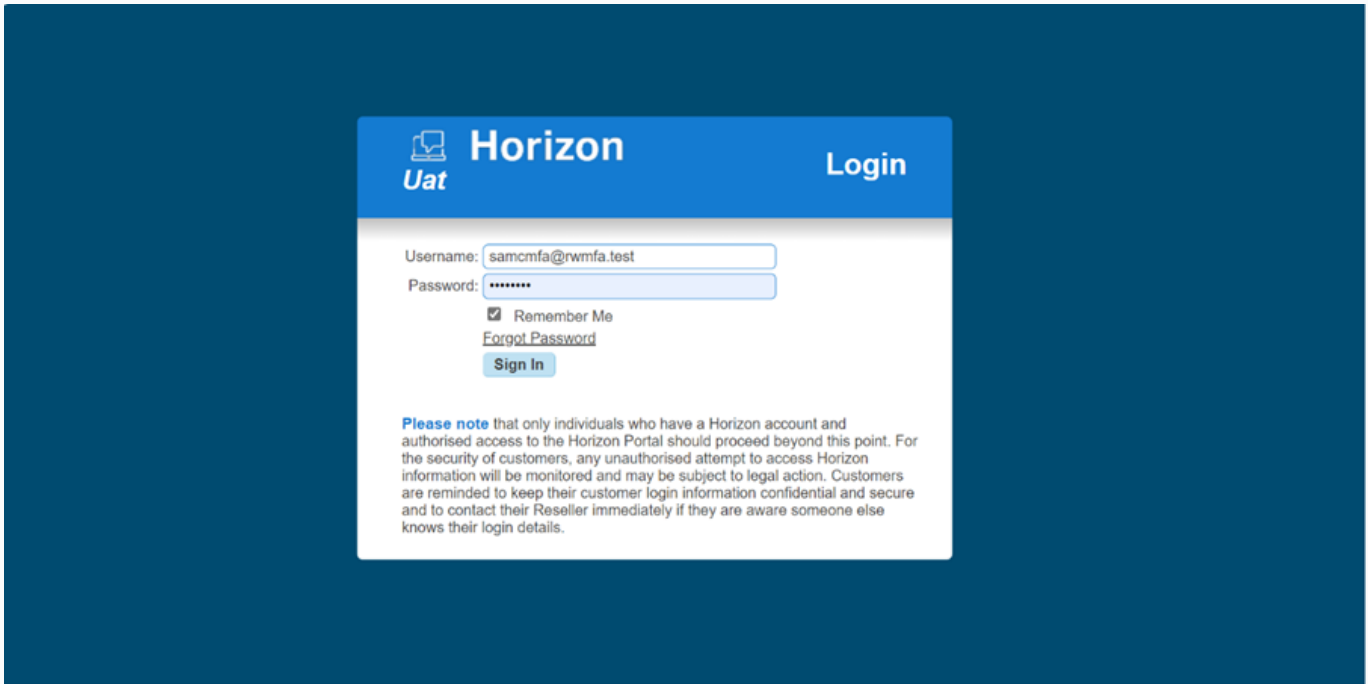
Uat Horizon

Login

Username: samcmfa@rwmfa.test

Password: ••••••••

Remember Me

Forgot Password

Sign In

Please note that only individuals who have a Horizon account and authorised access to the Horizon Portal should proceed beyond this point. For the security of customers, any unauthorised attempt to access Horizon information will be monitored and may be subject to legal action. Customers are reminded to keep their customer login information confidential and secure and to contact their Reseller immediately if they are aware someone else knows their login details.